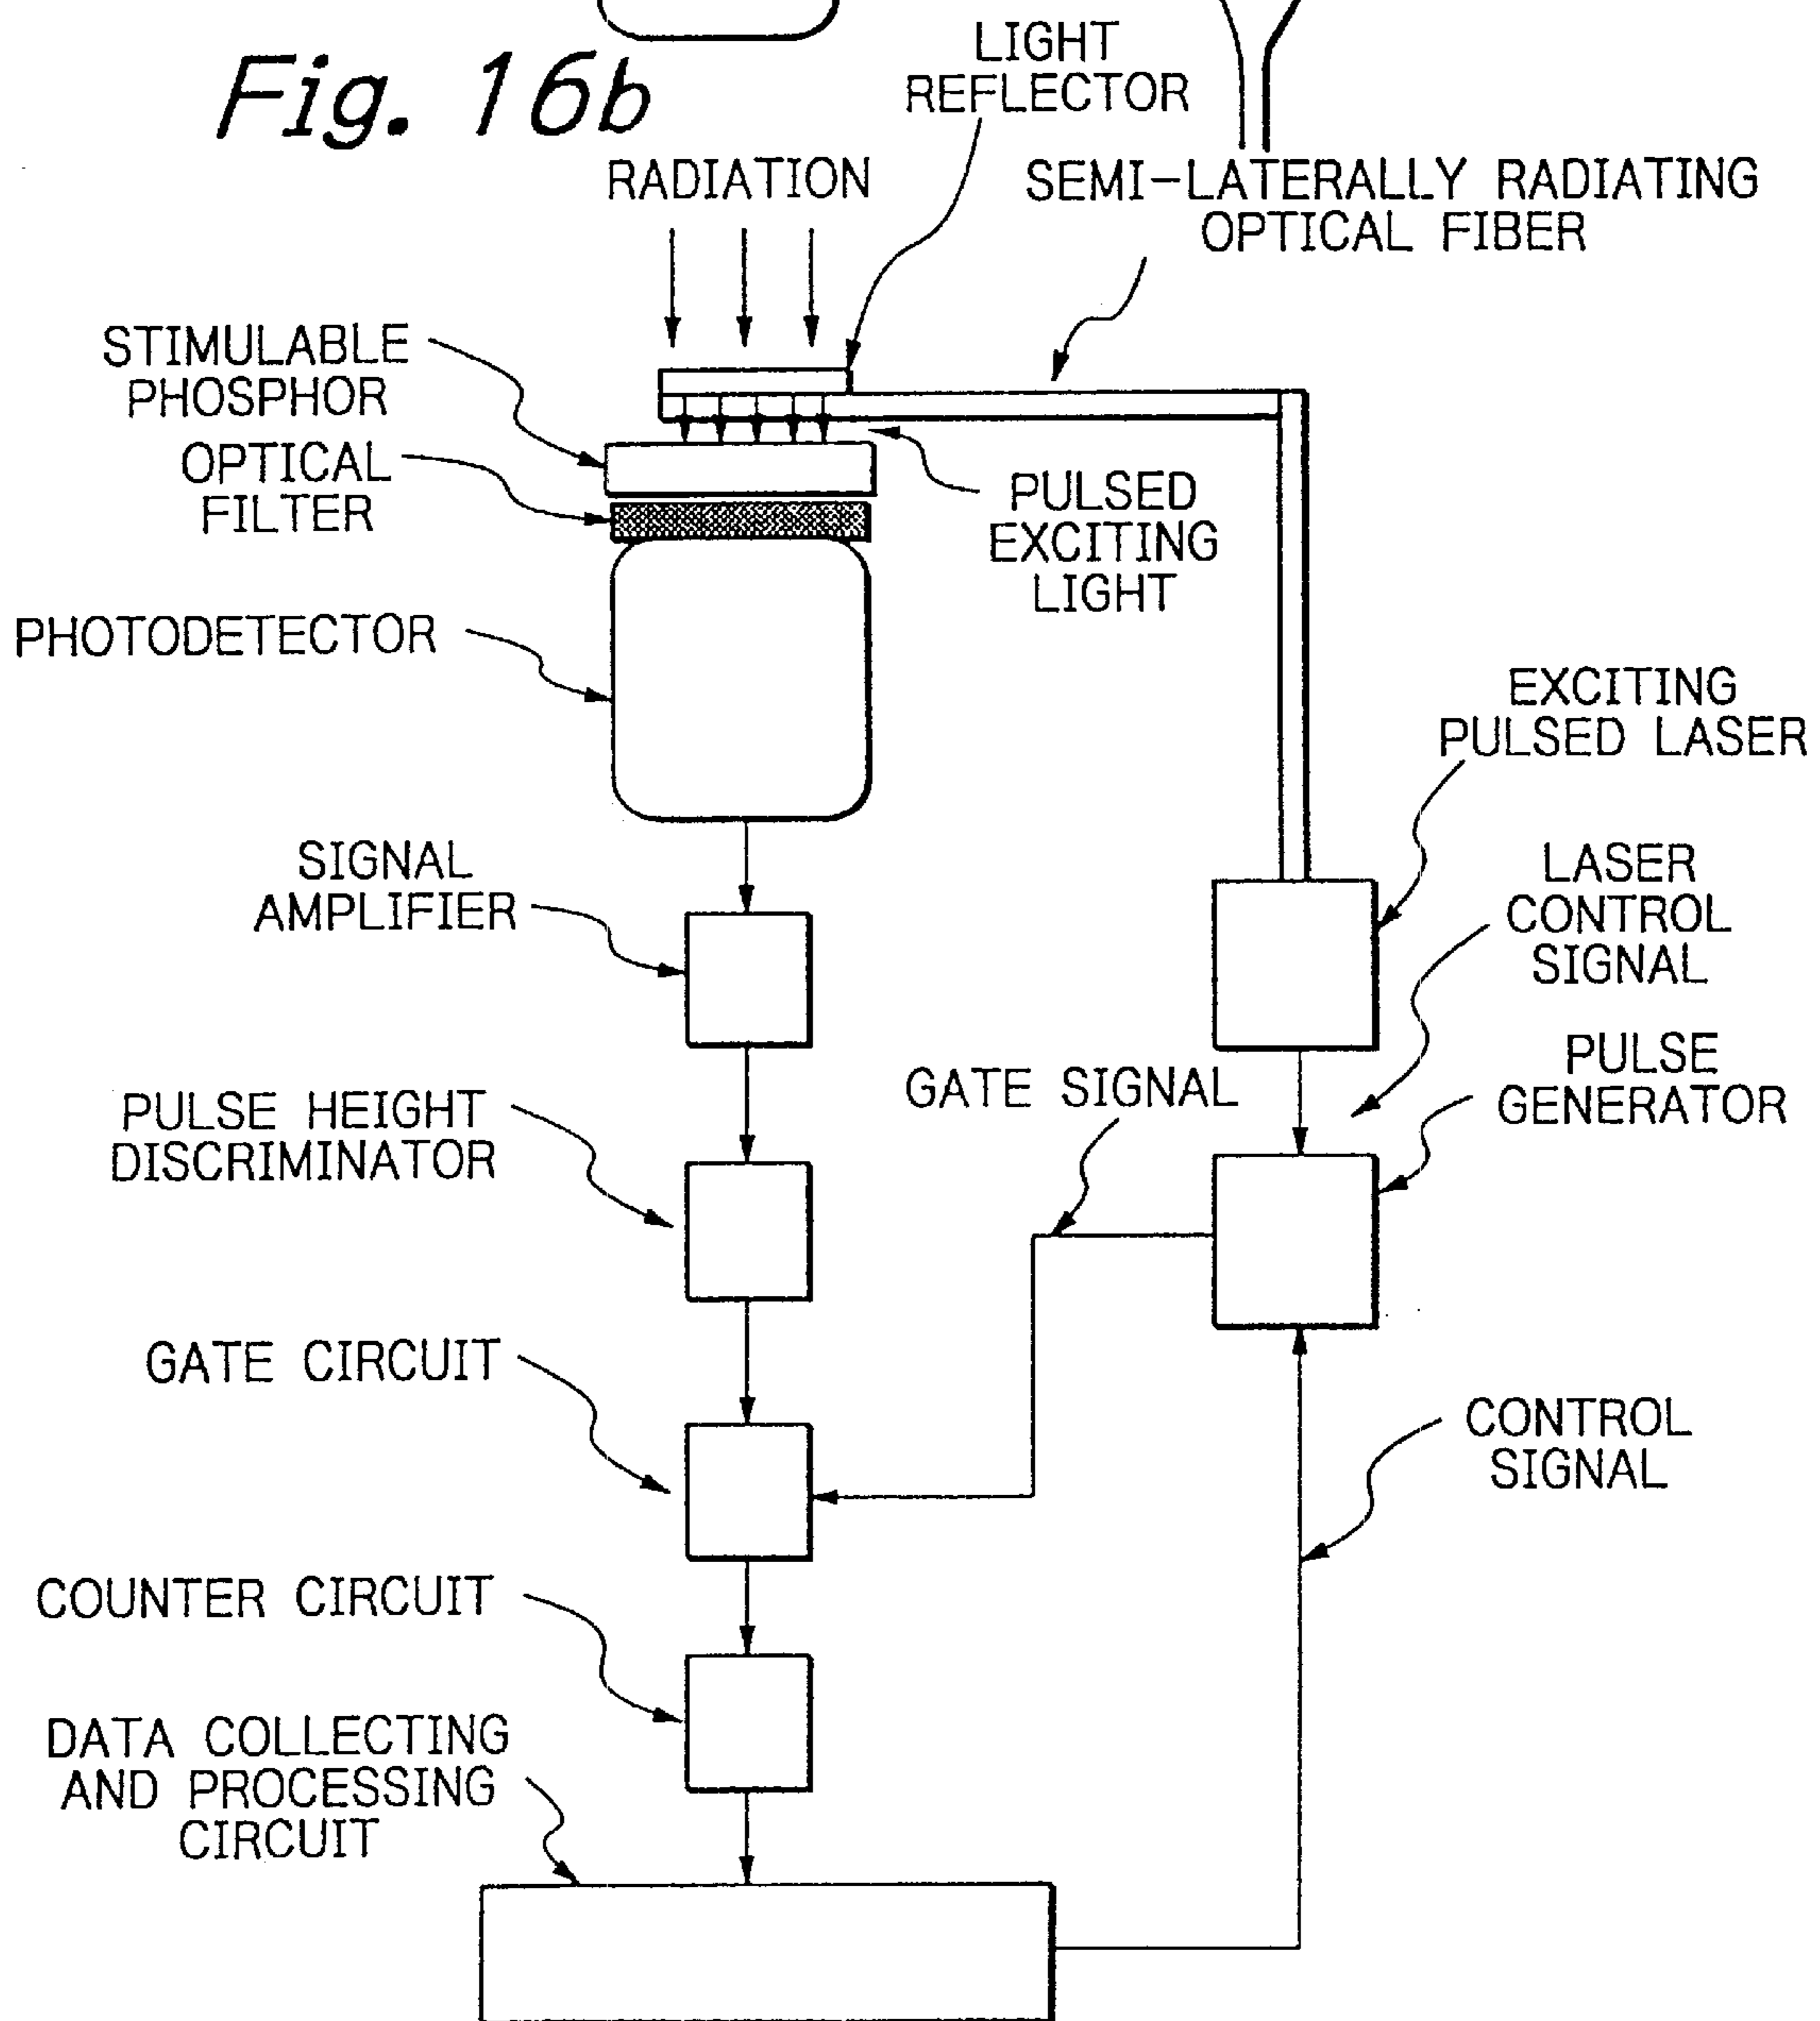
Fig. 16b

LIGHT REFLECTOR

RADIATION

SEMI-LATERALLY RADIATING OPTICAL FIBER

STIMULABLE PHOSPHOR

OPTICAL FILTER

PULSED EXCITING LIGHT

PHOTODETECTOR

EXCITING PULSED LASER

SIGNAL AMPLIFIER

LASER CONTROL SIGNAL

PULSE GENERATOR

GATE SIGNAL

PULSE HEIGHT DISCRIMINATOR

GATE CIRCUIT

CONTROL SIGNAL

COUNTER CIRCUIT

DATA COLLECTING AND PROCESSING CIRCUIT